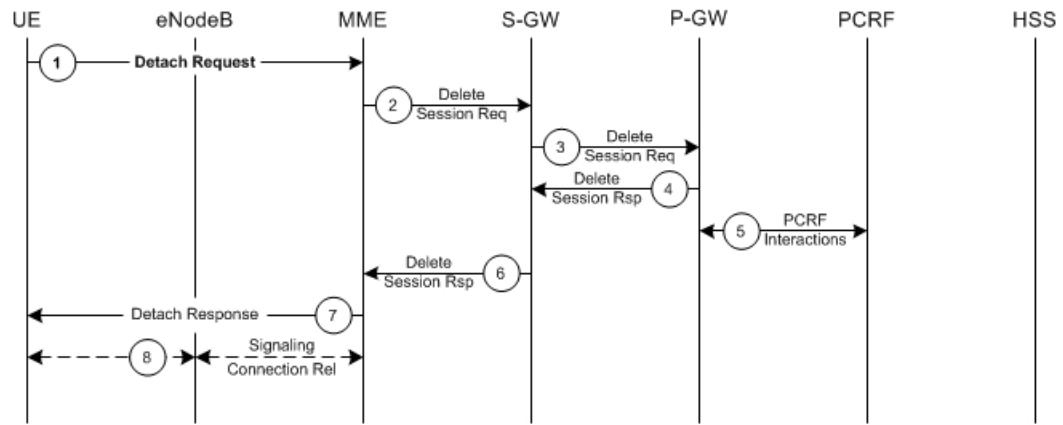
UE eNodeB MME S-GW P-GW PCRF HSS

1 Detach Request

2 Delete Session Req

3 Delete Session Req

Delete Session Rsp 4

5 PCRF Interactions

Delete Session Rsp 6

Detach Response 7

8 Signaling Connection Rel